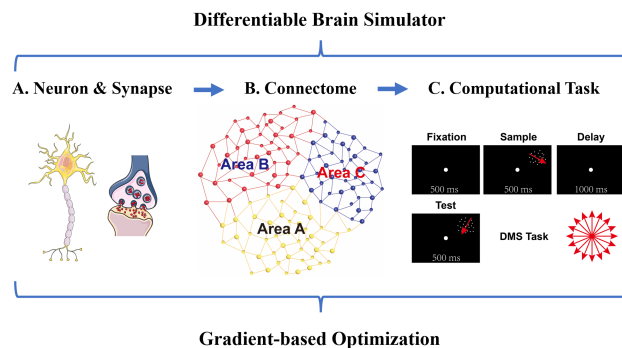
Differentiable Brain Simulator

A. Neuron & Synapse

B. Connectome

Area B

Area C

Area A

C. Computational Task

Fixation

500 ms

Sample

500 ms

Delay

1000 ms

Test

500 ms

DMS Task

Gradient-based Optimization